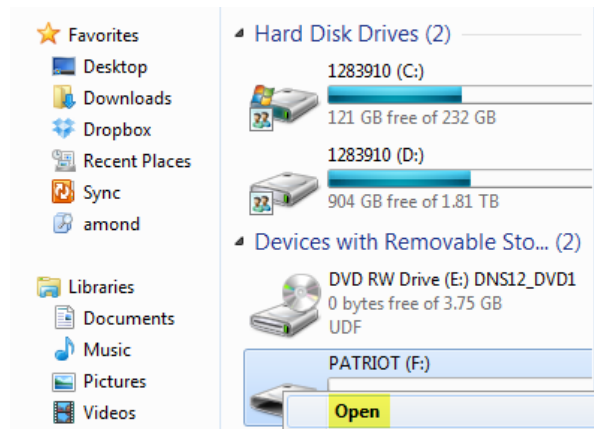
Favorites
Desktop
Downloads
Dropbox
Recent Places
Sync
amond

Libraries
Documents
Music
Pictures
Videos

Hard Disk Drives (2)

1283910 (C:)
121 GB free of 232 GB

1283910 (D:)
904 GB free of 1.81 TB

Devices with Removable Sto... (2)

DVD RW Drive (E:) DNS12_DVD1
0 bytes free of 3.75 GB
UDF

PATRIOT (F:)

Open